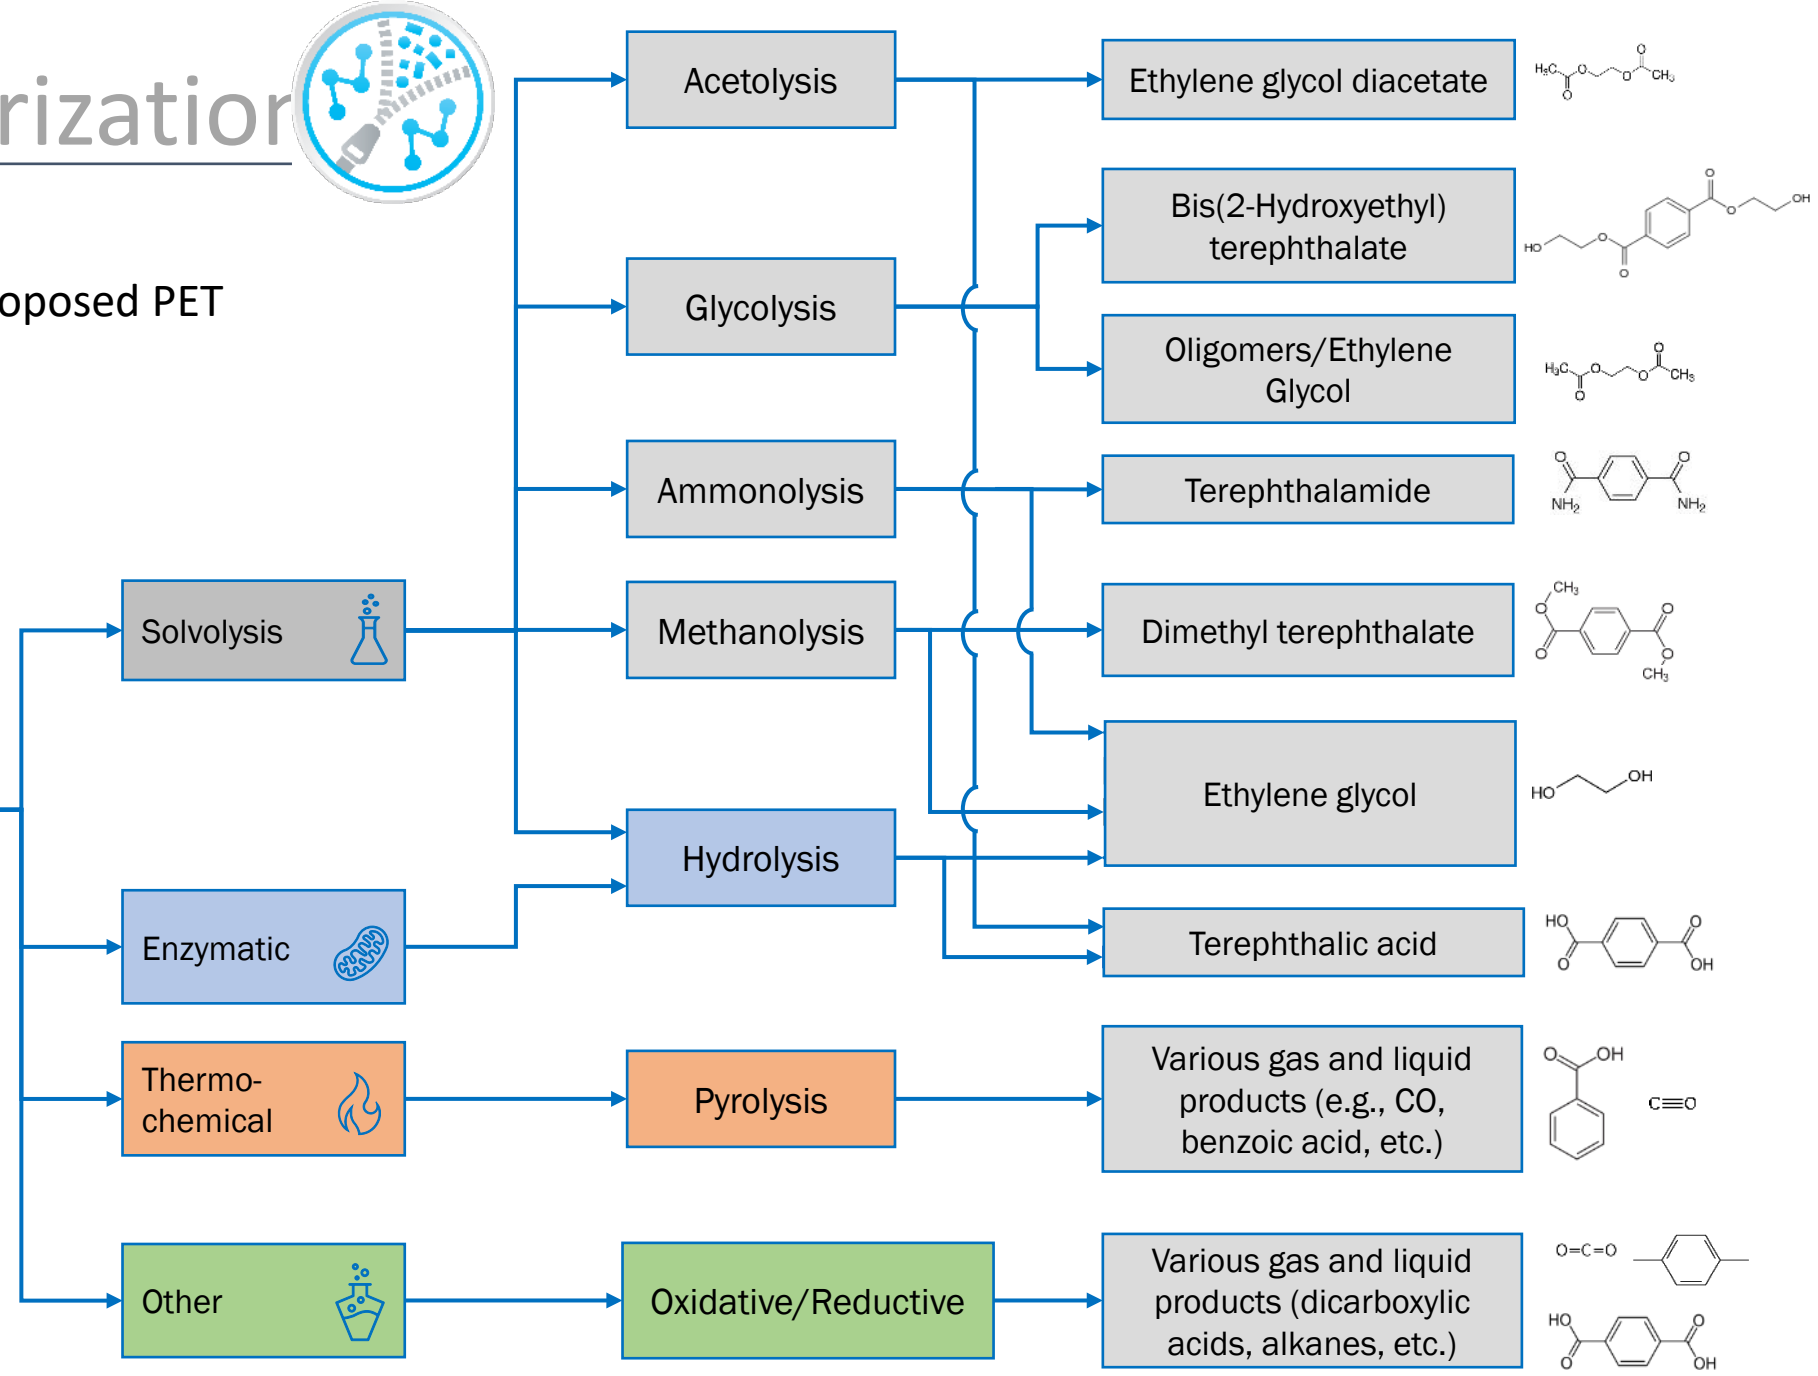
rizatior

oposed PET

Acetolysis

Glycolysis

Ammonolysis

Methanolysis

Hydrolysis

Solvolysis

Enzymatic

Thermo-chemical

Other

Pyrolysis

Oxidative/Reductive

Ethylene glycol diacetate

Bis(2-Hydroxyethyl) terephthalate

Oligomers/Ethylene Glycol

Terephthalamide

Dimethyl terephthalate

Ethylene glycol

Terephthalic acid

Various gas and liquid products (e.g., CO, benzoic acid, etc.)

Various gas and liquid products (dicarboxylic acids, alkanes, etc.)

$H_3C$ O O $CH_3$ O O

HO O O O O OH

$H_3C$ O O $CH_3$ O O

O O $NH_2$ $NH_2$

$CH_3$ O O O O $CH_3$

HO OH

HO O O OH

O OH

C≡O

O=C=O

HO O O OH